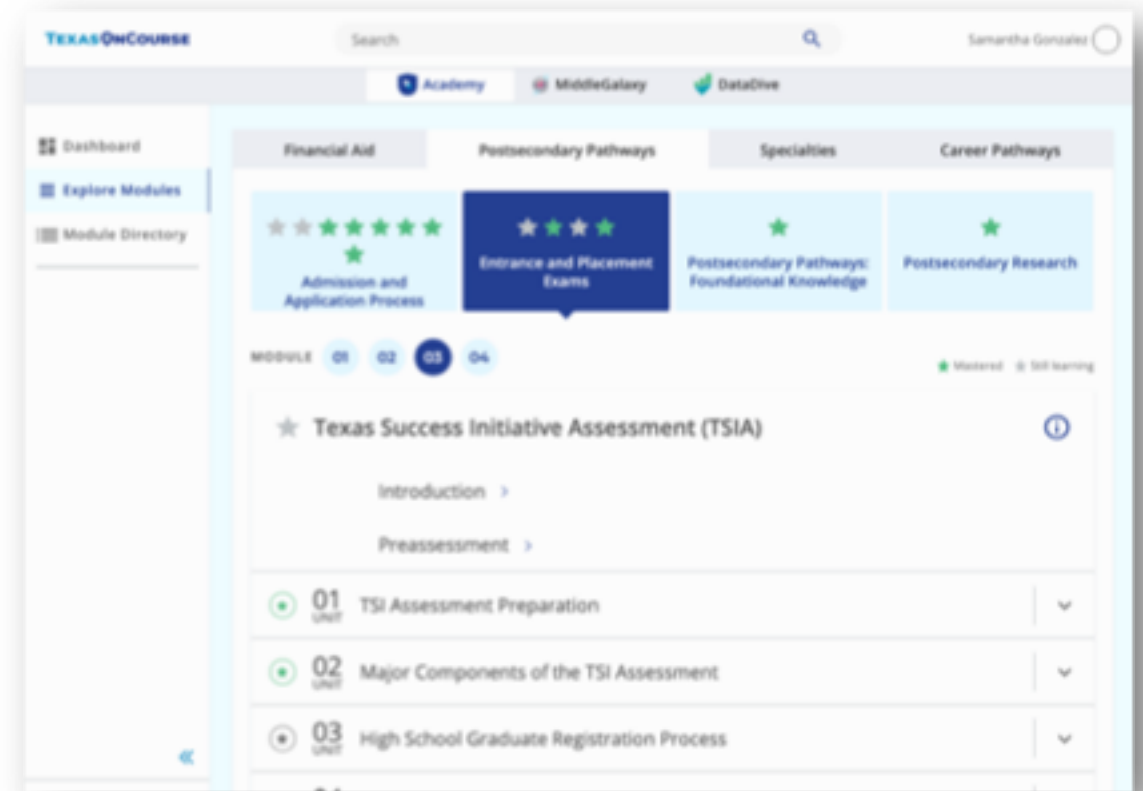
TEXASONCOURSE

Search

Samantha Gonzalez

Academy

MiddleGalaxy

DataDive

Dashboard

Explore Modules

Module Directory

Financial Aid

Postsecondary Pathways

Specialties

Career Pathways

Admission and Application Process

Entrance and Placement Exams

Postsecondary Pathways: Foundational Knowledge

Postsecondary Research

MODULE 01 02 03 04

Mastered Still learning

Texas Success Initiative Assessment (TSIA)

Introduction ›

Preassessment ›

01 UNIT TSI Assessment Preparation

02 UNIT Major Components of the TSI Assessment

03 UNIT High School Graduate Registration Process

«